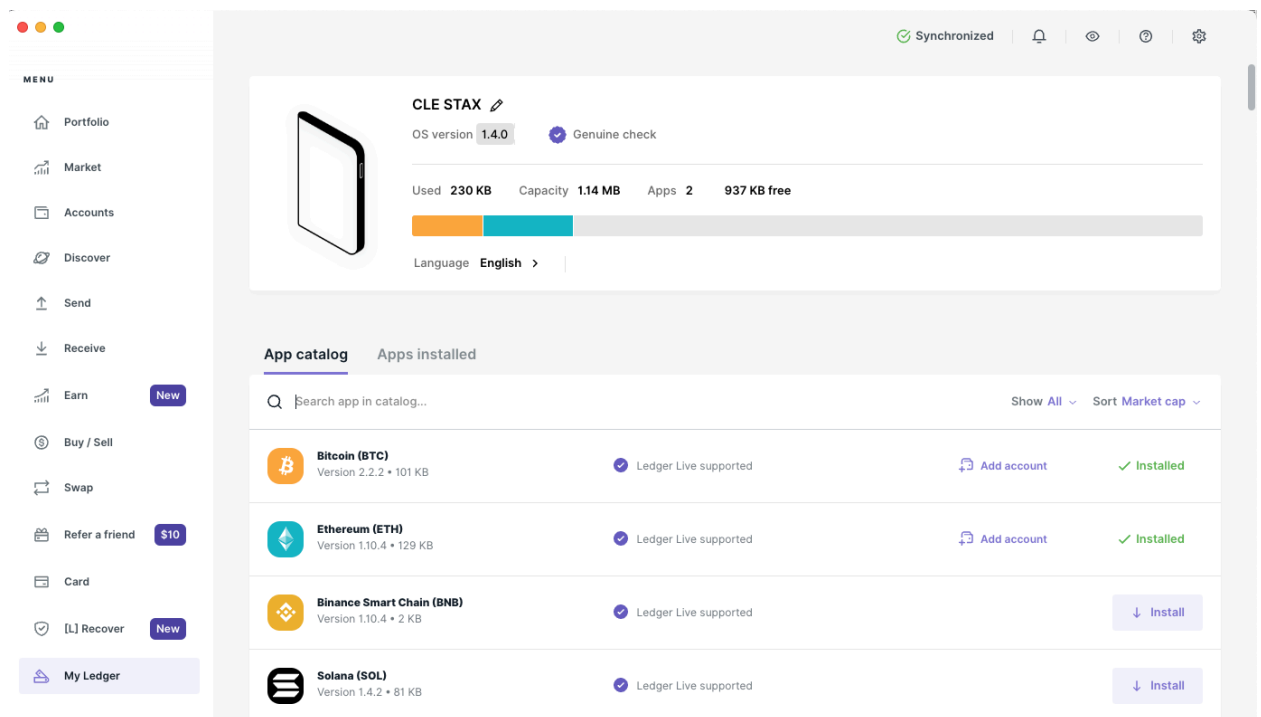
MENU

Portfolio
Market
Accounts
Discover
Send
Receive
Earn New
Buy / Sell
Swap
Refer a friend $10
Card
[L] Recover New
My Ledger

Synchronized

CLE STAX
OS version 1.4.0
Genuine check

Used 230 KB Capacity 1.14 MB Apps 2 937 KB free

Language English

App catalog Apps installed

Search app in catalog...
Show All Sort Market cap

| | | | |
|---|---|---|---|
| Bitcoin (BTC) Version 2.2.2 • 101 KB | Ledger Live supported | Add account | Installed |
| Ethereum (ETH) Version 1.10.4 • 129 KB | Ledger Live supported | Add account | Installed |
| Binance Smart Chain (BNB) Version 1.10.4 • 2 KB | Ledger Live supported | | Install |
| Solana (SOL) Version 1.4.2 • 81 KB | Ledger Live supported | | Install |